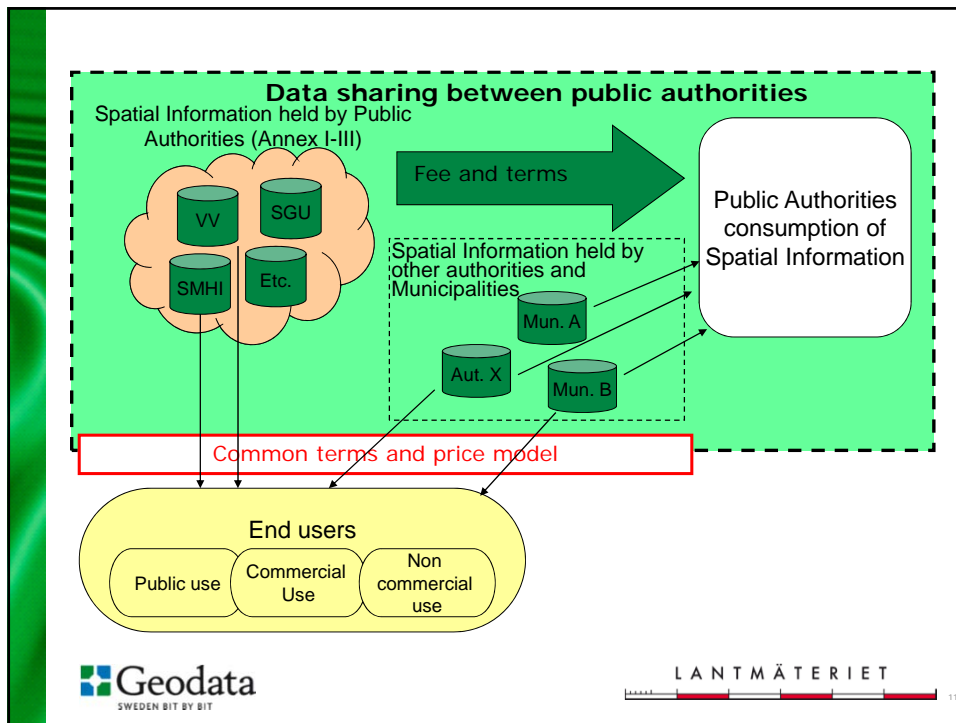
Data sharing between public authorities

Spatial Information held by Public Authorities (Annex I-III)

VV

SGU

SMHI

Etc.

Fee and terms

Public Authorities consumption of Spatial Information

Spatial Information held by other authorities and Municipalities

Mun. A

Aut. X

Mun. B

Common terms and price model

End users

Public use

Commercial Use

Non commercial use

Geodata
SWEDEN BIT BY BIT

LANTMÄTERIET

11